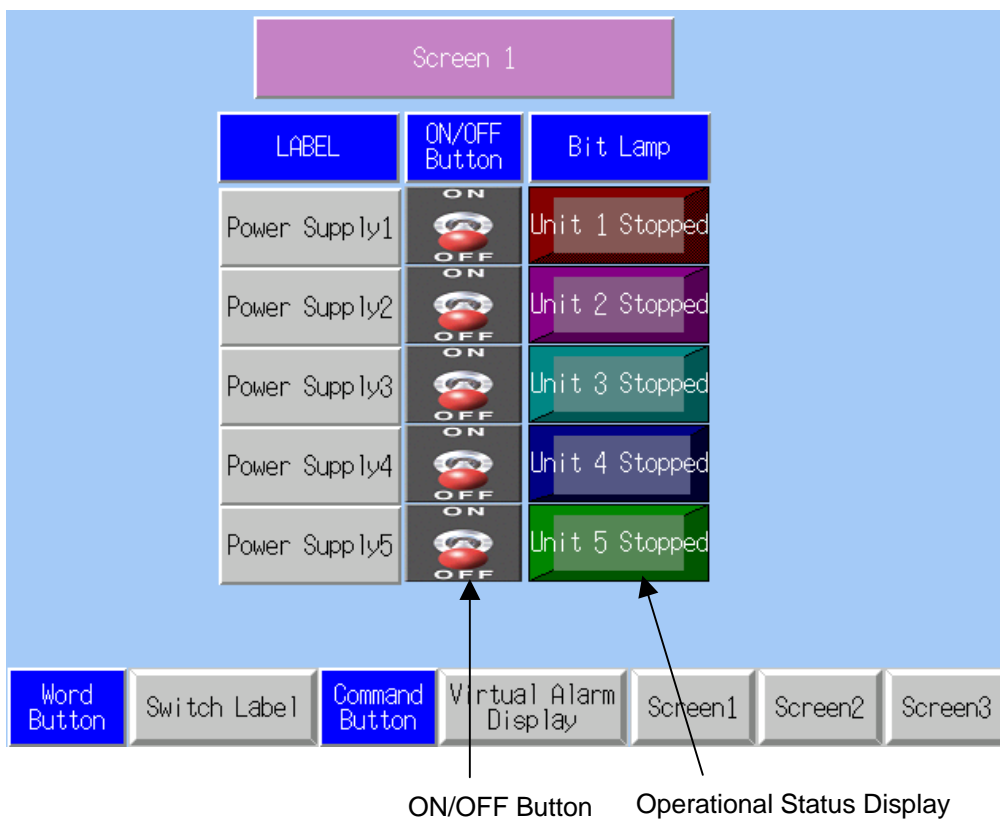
Screen 1

| LABEL | ON/OFF Button | Bit Lamp |
|---|---|---|
| Power Supply1 | ON OFF | Unit 1 Stopped |
| Power Supply2 | ON OFF | Unit 2 Stopped |
| Power Supply3 | ON OFF | Unit 3 Stopped |
| Power Supply4 | ON OFF | Unit 4 Stopped |
| Power Supply5 | ON OFF | Unit 5 Stopped |

Word Button | Switch Label | Command Button | Virtual Alarm Display | Screen1 | Screen2 | Screen3

ON/OFF Button

Operational Status Display